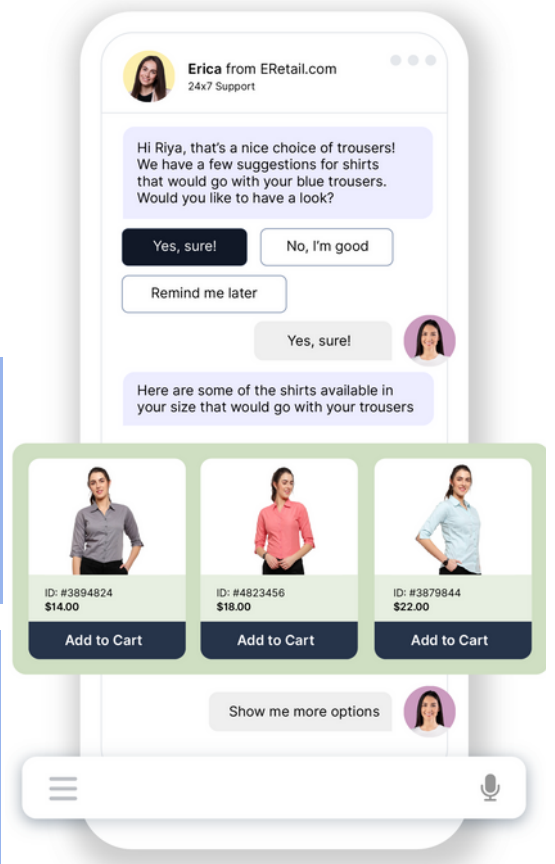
**Erica** from ERetail.com
24x7 Support

Hi Riya, that's a nice choice of trousers! We have a few suggestions for shirts that would go with your blue trousers. Would you like to have a look?

Yes, sure!

No, I'm good

Remind me later

Yes, sure!

Here are some of the shirts available in your size that would go with your trousers

ID: #3894824
$14.00
Add to Cart

ID: #4823456
$18.00
Add to Cart

ID: #3879844
$22.00
Add to Cart

Show me more options